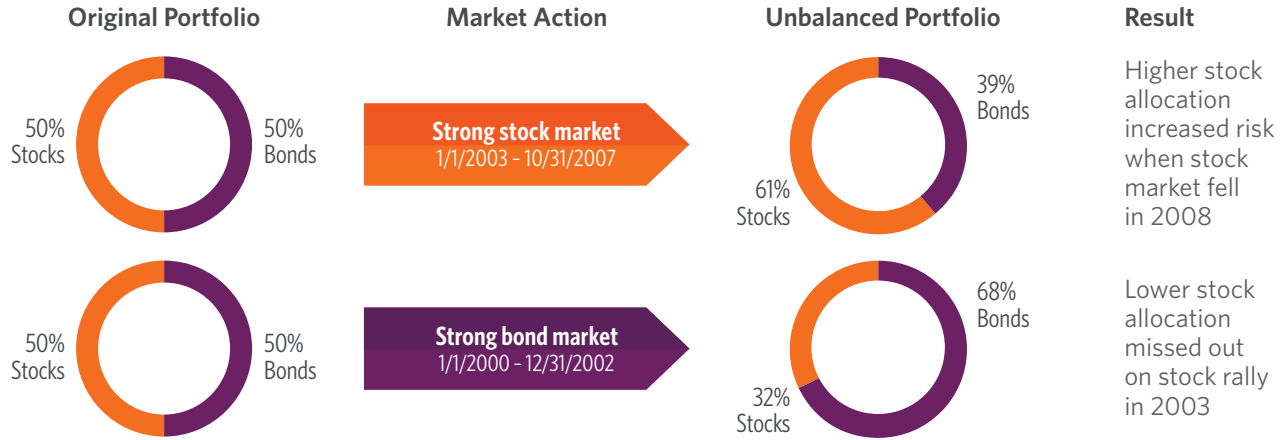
| Original Portfolio | Market Action | Unbalanced Portfolio | Result |
|---|---|---|---|
| 50% Stocks, 50% Bonds | Strong stock market 1/1/2003 – 10/31/2007 | 39% Bonds, 61% Stocks | Higher stock allocation increased risk when stock market fell in 2008 |
| 50% Stocks, 50% Bonds | Strong bond market 1/1/2000 – 12/31/2002 | 68% Bonds, 32% Stocks | Lower stock allocation missed out on stock rally in 2003 |